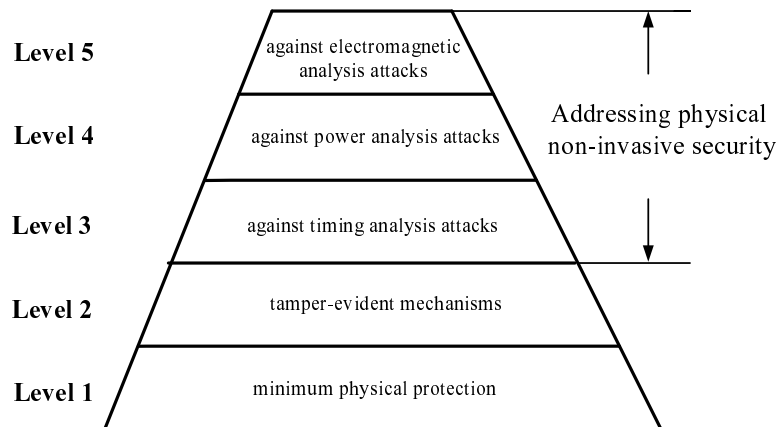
Level 5
against electromagnetic analysis attacks

Level 4
against power analysis attacks

Addressing physical non-invasive security

Level 3
against timing analysis attacks

Level 2
tamper-evident mechanisms

Level 1
minimum physical protection